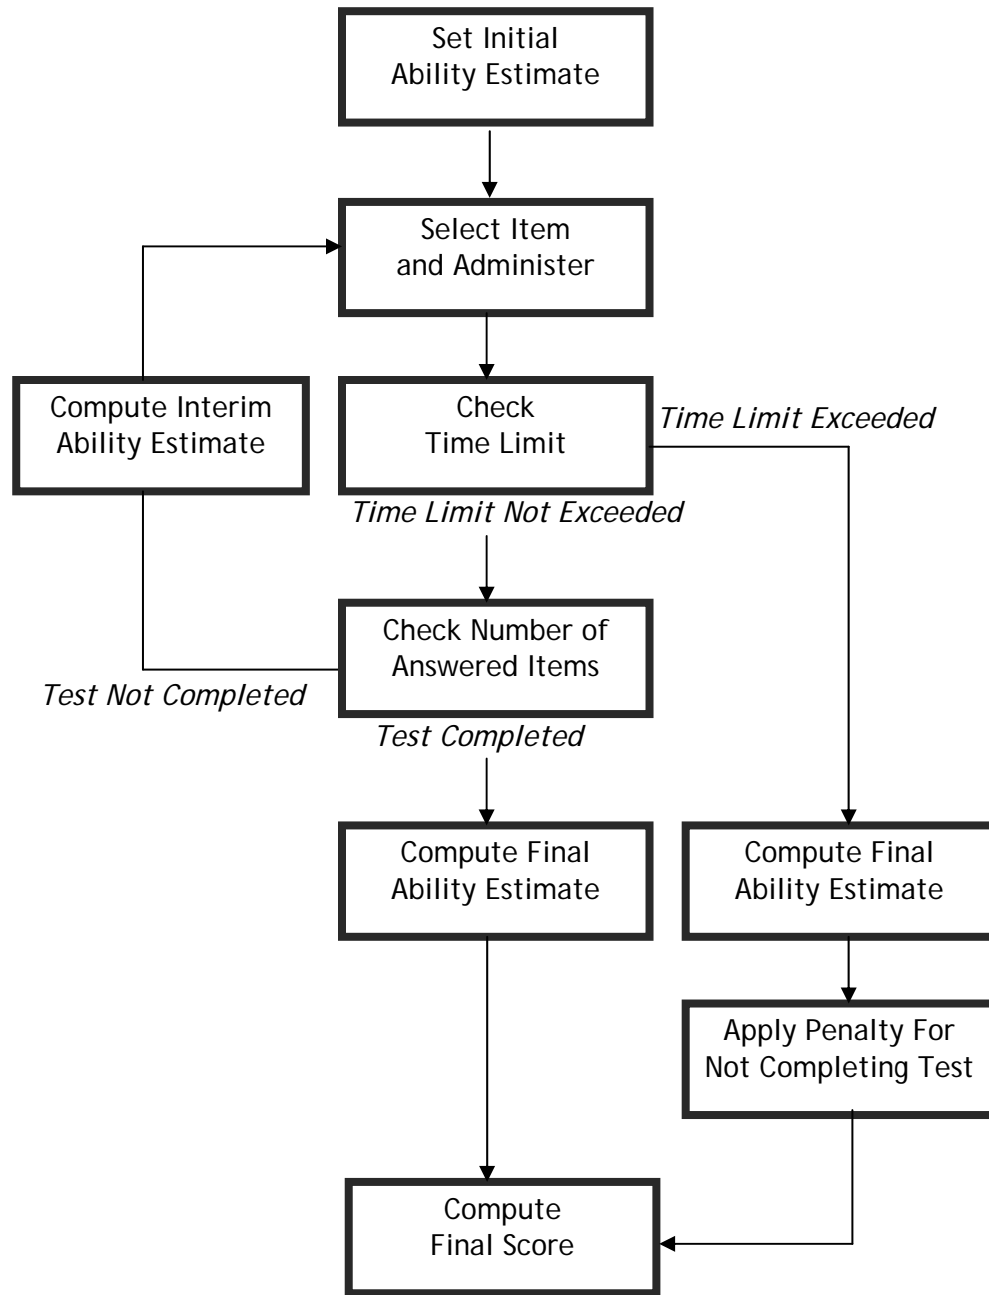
Set Initial Ability Estimate

Select Item and Administer

Compute Interim Ability Estimate

Check Time Limit

Time Limit Exceeded

Time Limit Not Exceeded

Check Number of Answered Items

Test Not Completed

Test Completed

Compute Final Ability Estimate

Compute Final Ability Estimate

Apply Penalty For Not Completing Test

Compute Final Score